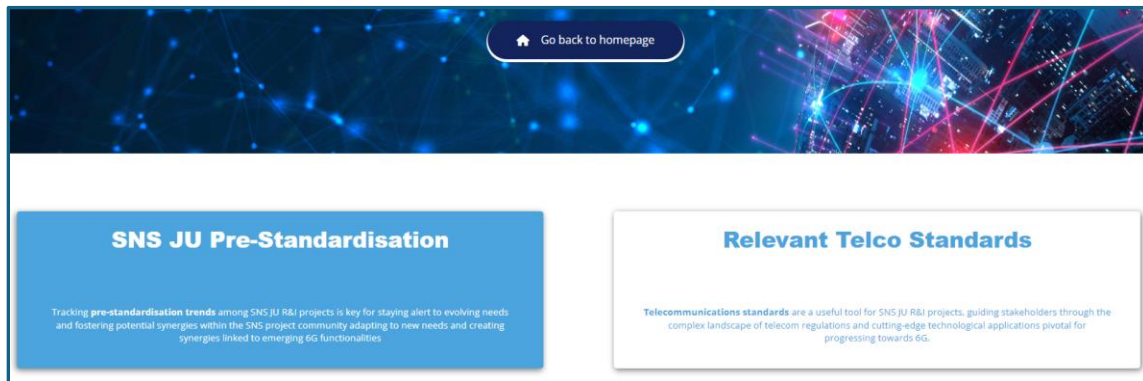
Go back to homepage

SNS JU Pre-Standardisation

Tracking **pre-standardisation trends** among SNS JU R&I projects is key for staying alert to evolving needs and fostering potential synergies within the SNS project community adapting to new needs and creating synergies linked to emerging 6G functionalities

Relevant Telco Standards

**Telecommunications standards** are a useful tool for SNS JU R&I projects, guiding stakeholders through the complex landscape of telecom regulations and cutting-edge technological applications pivotal for progressing towards 6G.